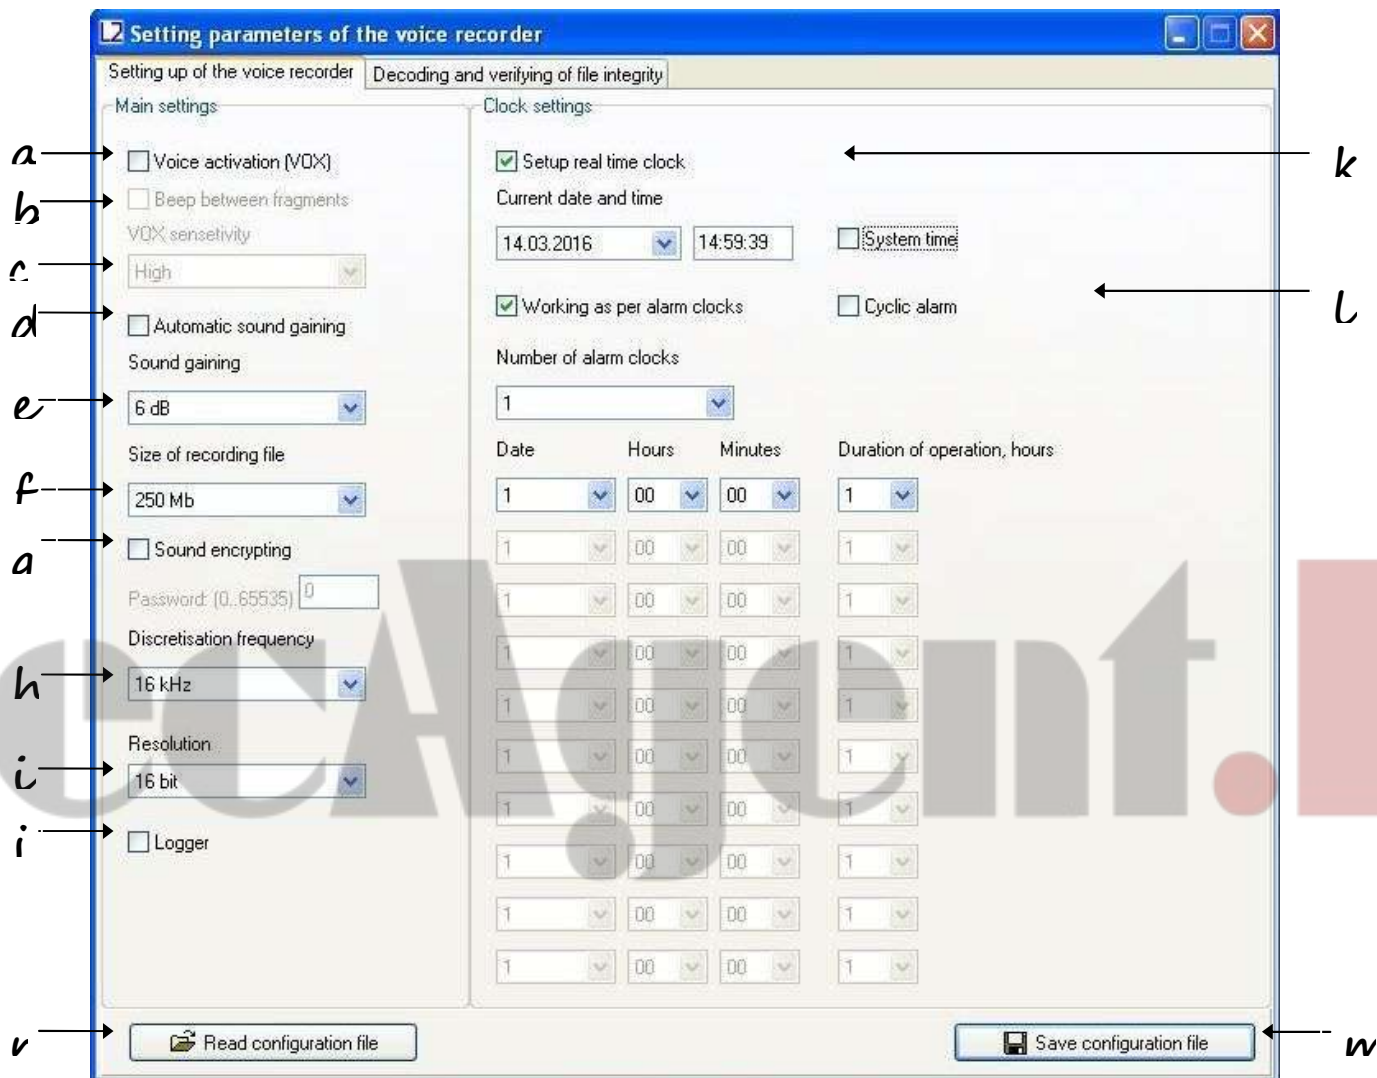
Setting parameters of the voice recorder

Setting up of the voice recorder | Decoding and verifying of file integrity

Main settings

a Voice activation (VOX)

b Beep between fragments

VOX sensetivity

c High

d Automatic sound gaining

Sound gaining

e 6 dB

Size of recording file

f 250 Mb

a Sound encrypting

Password (0..65535) 0

Discretisation frequency

h 16 kHz

Resolution

i 16 bit

i Logger

Clock settings

Setup real time clock k

Current date and time

14.03.2016 14:59:39 System time

Working as per alarm clocks Cyclic alarm l

Number of alarm clocks

1

| Date | Hours | Minutes | Duration of operation, hours |
|---|---|---|---|
| 1 | 00 | 00 | 1 |
| 1 | 00 | 00 | 1 |
| 1 | 00 | 00 | 1 |
| 1 | 00 | 00 | 1 |
| 1 | 00 | 00 | 1 |
| 1 | 00 | 00 | 1 |
| 1 | 00 | 00 | 1 |
| 1 | 00 | 00 | 1 |
| 1 | 00 | 00 | 1 |
| 1 | 00 | 00 | 1 |

v Read configuration file

Save configuration file w